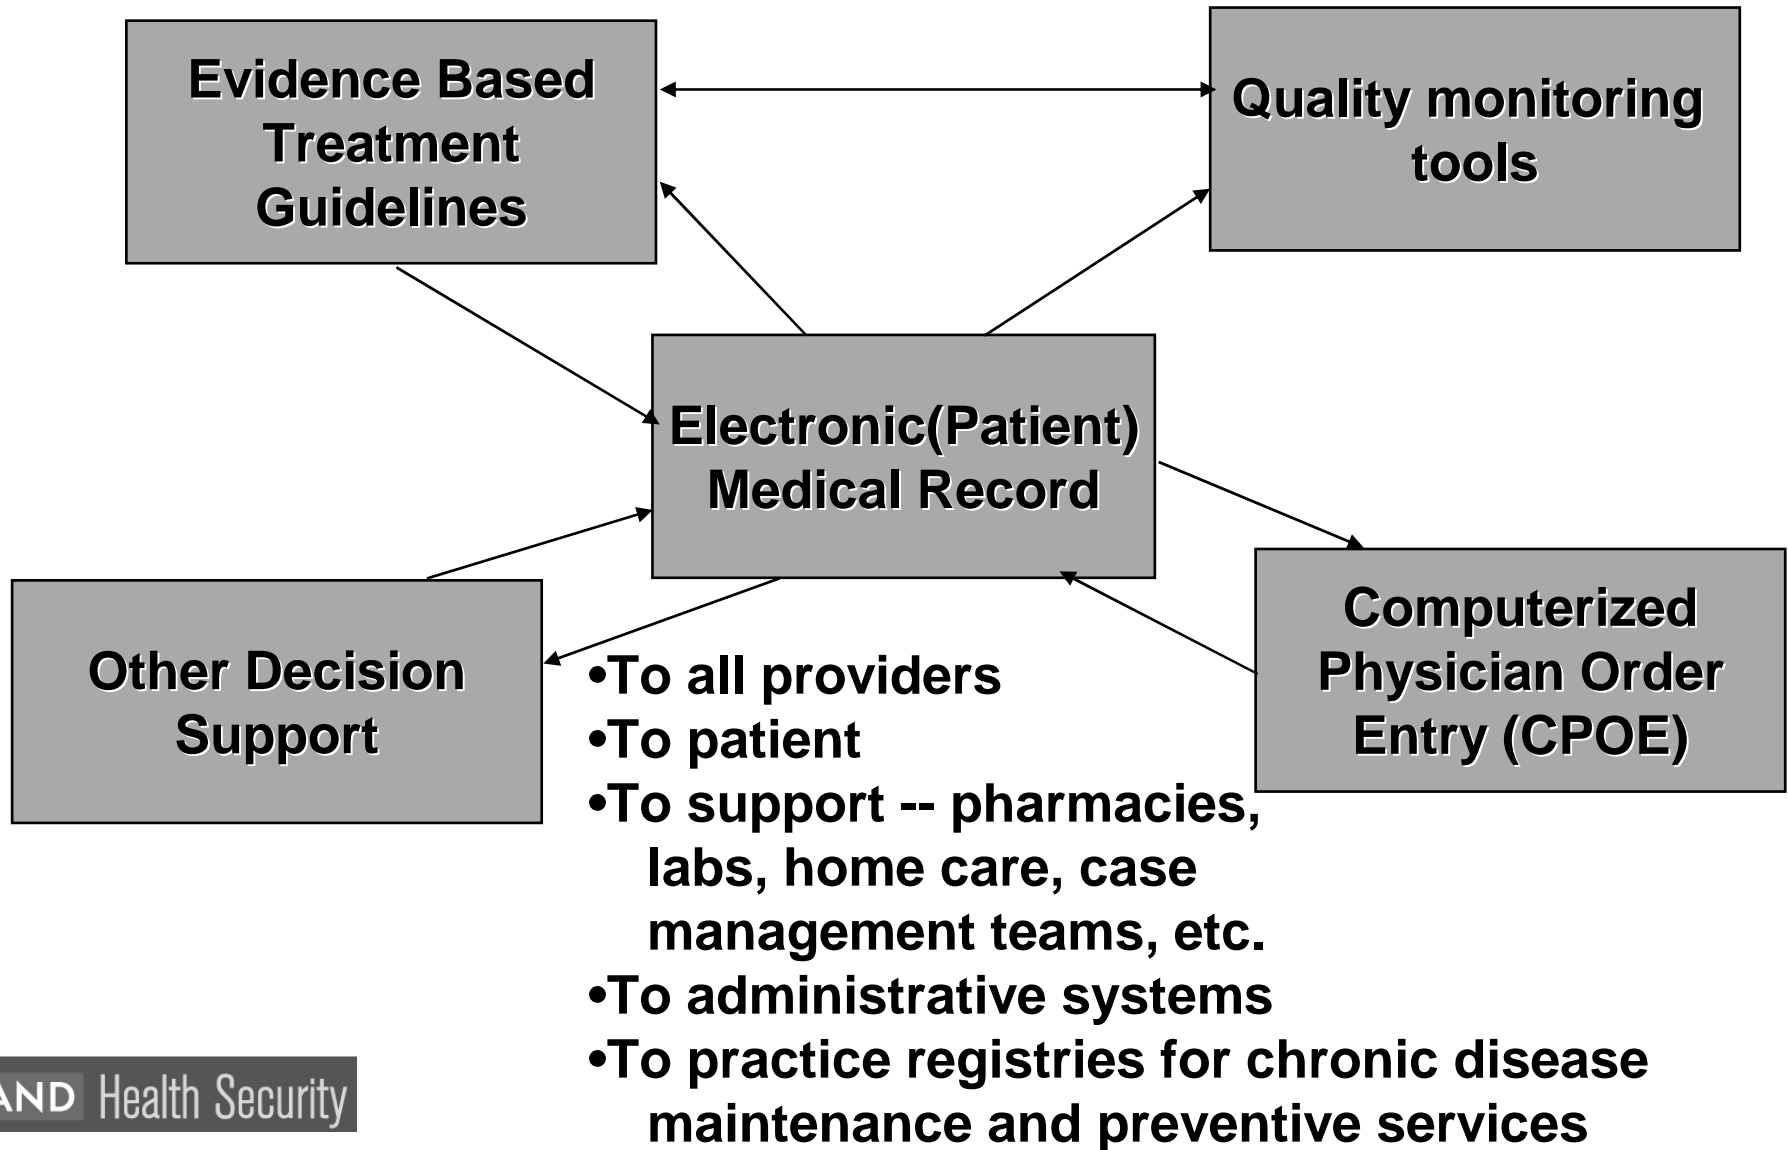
Evidence Based Treatment Guidelines

Quality monitoring tools

Electronic(Patient) Medical Record

Other Decision Support

Computerized Physician Order Entry (CPOE)

•To all providers
•To patient
•To support -- pharmacies, labs, home care, case management teams, etc.
•To administrative systems
•To practice registries for chronic disease maintenance and preventive services

AND Health Security